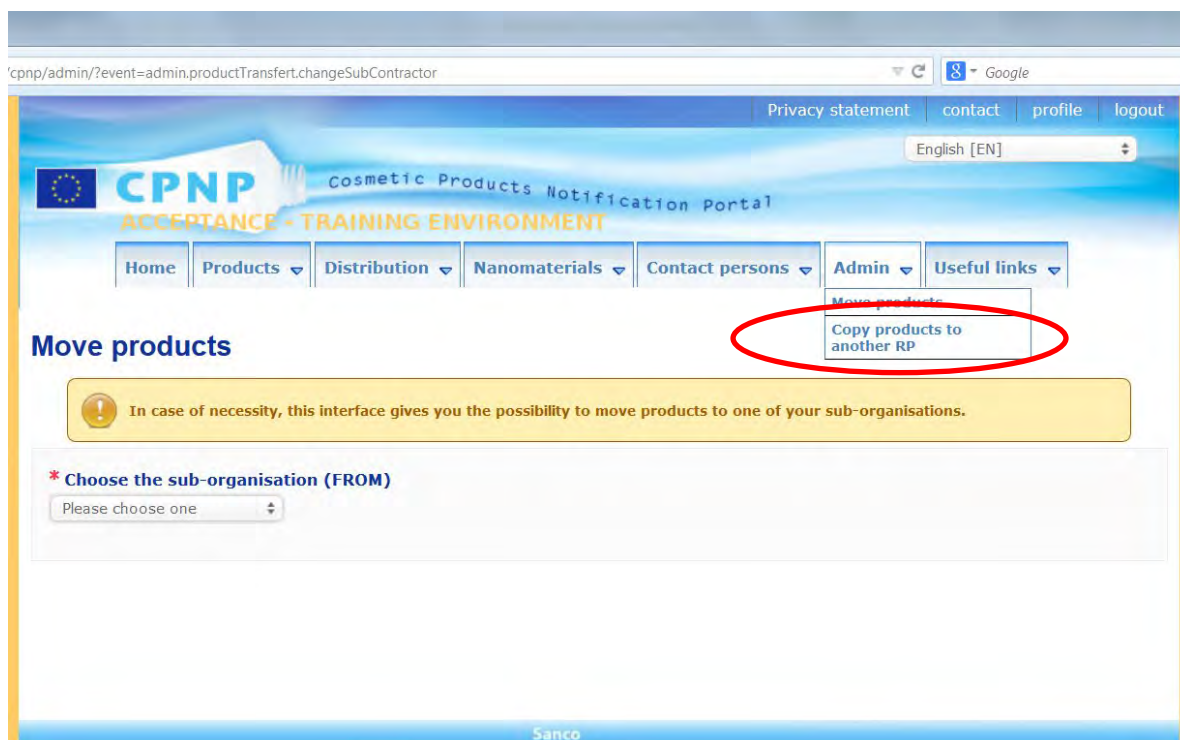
'cpnp/admin/?event=admin.productTransfert.changeSubContractor

Google

Privacy statement | contact | profile | logout

English [EN]

CPNP Cosmetic Products Notification Portal

ACCEPTANCE - TRAINING ENVIRONMENT

Home | Products | Distribution | Nanomaterials | Contact persons | Admin | Useful links

Move products

Copy products to another RP

Move products

In case of necessity, this interface gives you the possibility to move products to one of your sub-organisations.

* Choose the sub-organisation (FROM)

Please choose one

Sanco